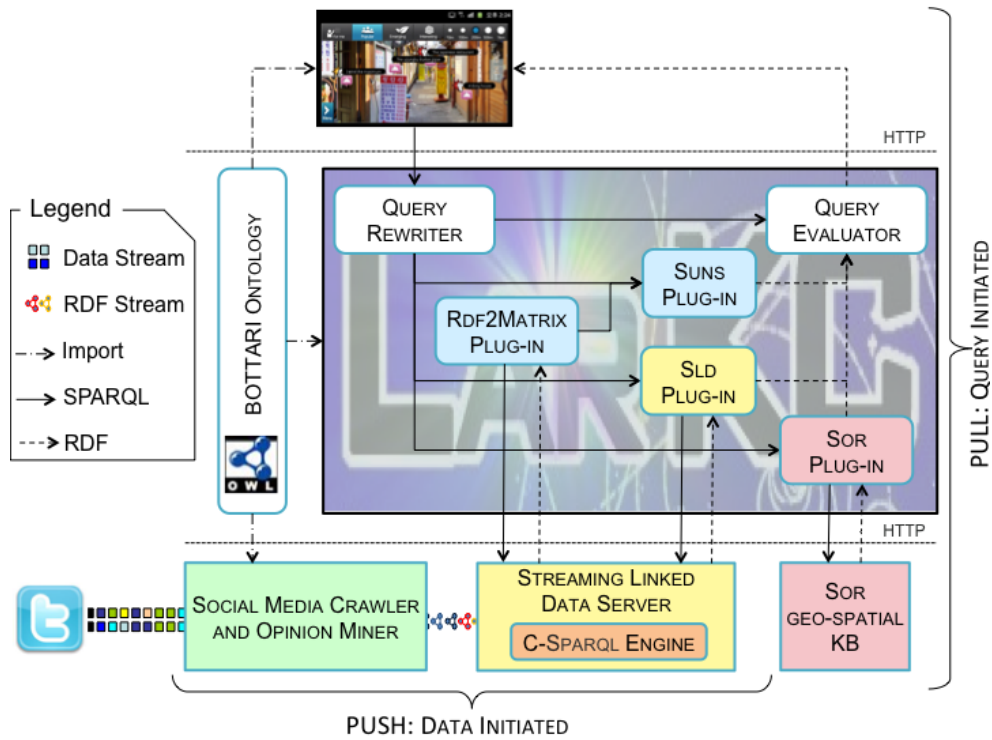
HTTP

Legend

Data Stream

RDF Stream

Import

SPARQL

RDF

BOTTARI ONTOLOGY

OWL

QUERY REWRITER

QUERY EVALUATOR

SUNS PLUG-IN

RDF2MATRIX PLUG-IN

SLD PLUG-IN

SOR PLUG-IN

PULL: QUERY INITIATED

HTTP

SOCIAL MEDIA CRAWLER AND OPINION MINER

STREAMING LINKED DATA SERVER

C-SPARQL ENGINE

SOR GEO-SPATIAL KB

PUSH: DATA INITIATED